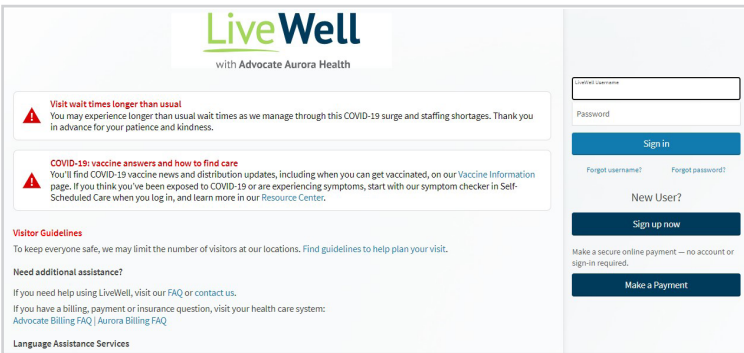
LiveWell
with Advocate Aurora Health

Visit wait times longer than usual
You may experience longer than usual wait times as we manage through this COVID-19 surge and staffing shortages. Thank you in advance for your patience and kindness.

COVID-19: vaccine answers and how to find care
You'll find COVID-19 vaccine news and distribution updates, including when you can get vaccinated, on our Vaccine Information page. If you think you've been exposed to COVID-19 or are experiencing symptoms, start with our symptom checker in Self-Scheduled Care when you log in, and learn more in our Resource Center.

Visitor Guidelines
To keep everyone safe, we may limit the number of visitors at our locations. Find guidelines to help plan your visit.

Need additional assistance?

If you need help using LiveWell, visit our FAQ or contact us.

If you have a billing, payment or insurance question, visit your health care system:
Advocate Billing FAQ | Aurora Billing FAQ

Language Assistance Services

LiveWell Username

Password

Sign in

Forgot username?

Forgot password?

New User?

Sign up now

Make a secure online payment — no account or sign-in required.

Make a Payment